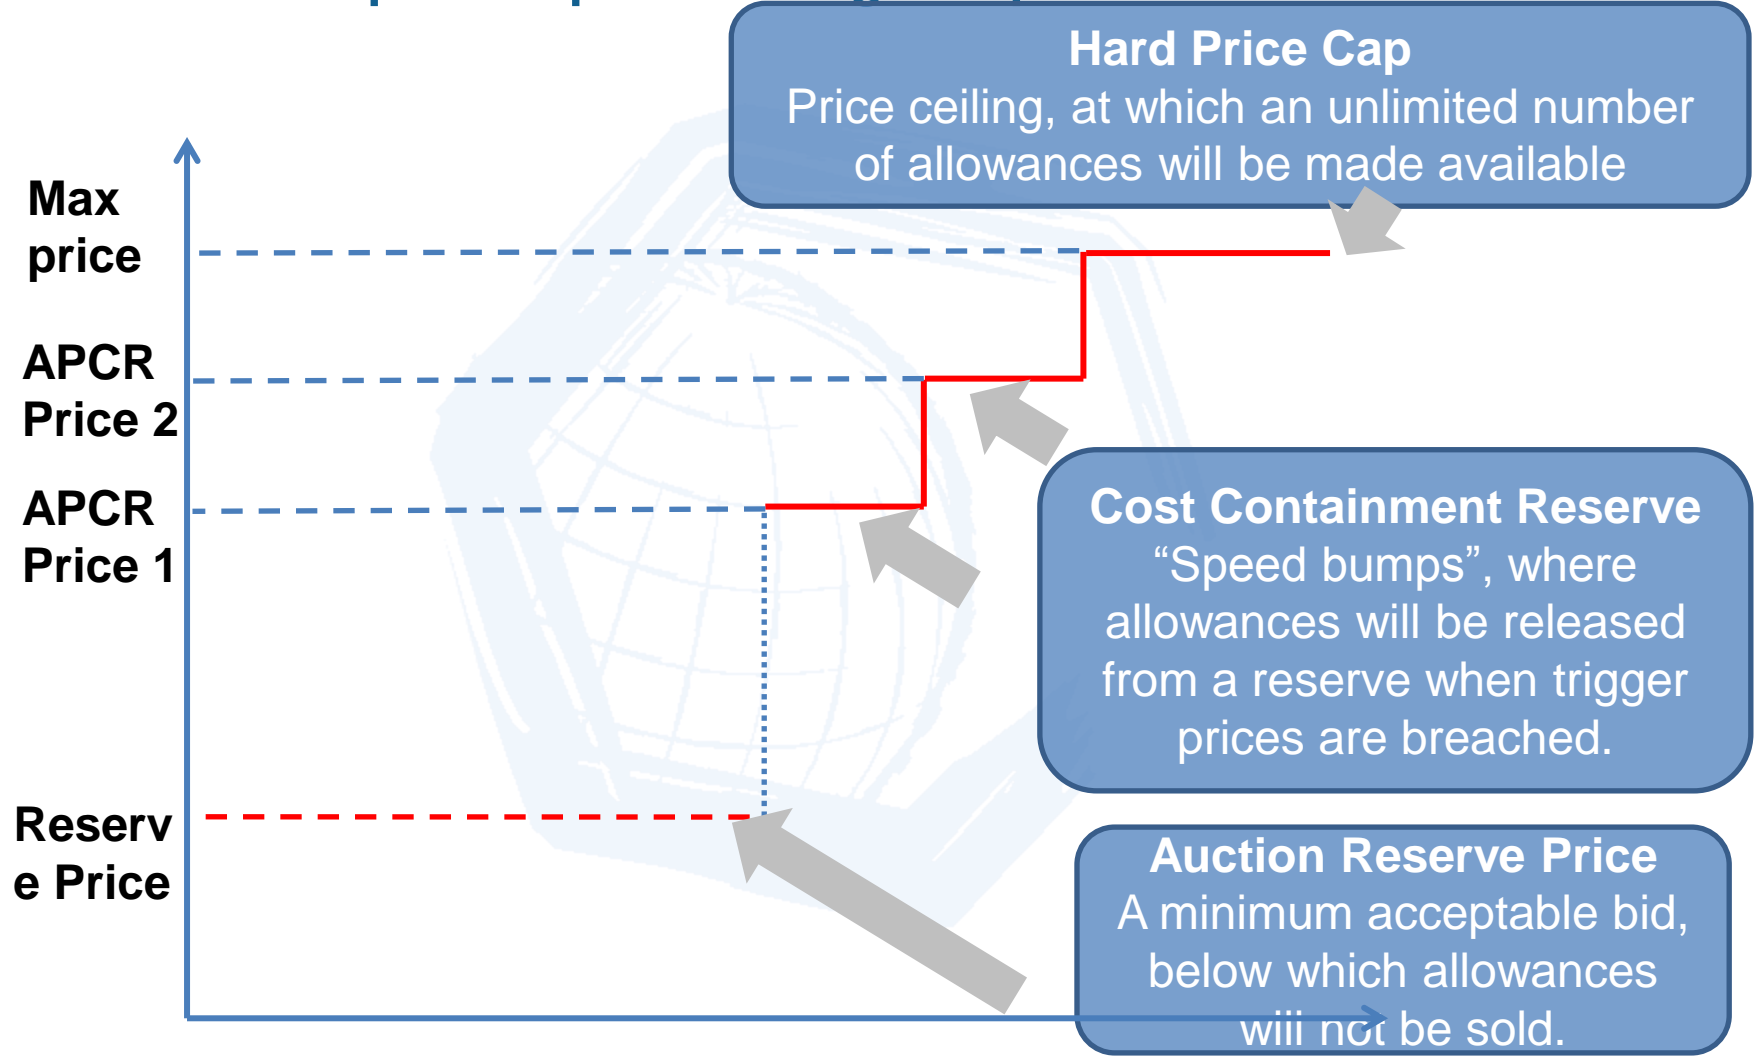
Hard Price Cap
Price ceiling, at which an unlimited number of allowances will be made available

Max price

APCR Price 2

APCR Price 1

Cost Containment Reserve
“Speed bumps”, where allowances will be released from a reserve when trigger prices are breached.

Reserve Price

Auction Reserve Price
A minimum acceptable bid, below which allowances will not be sold.